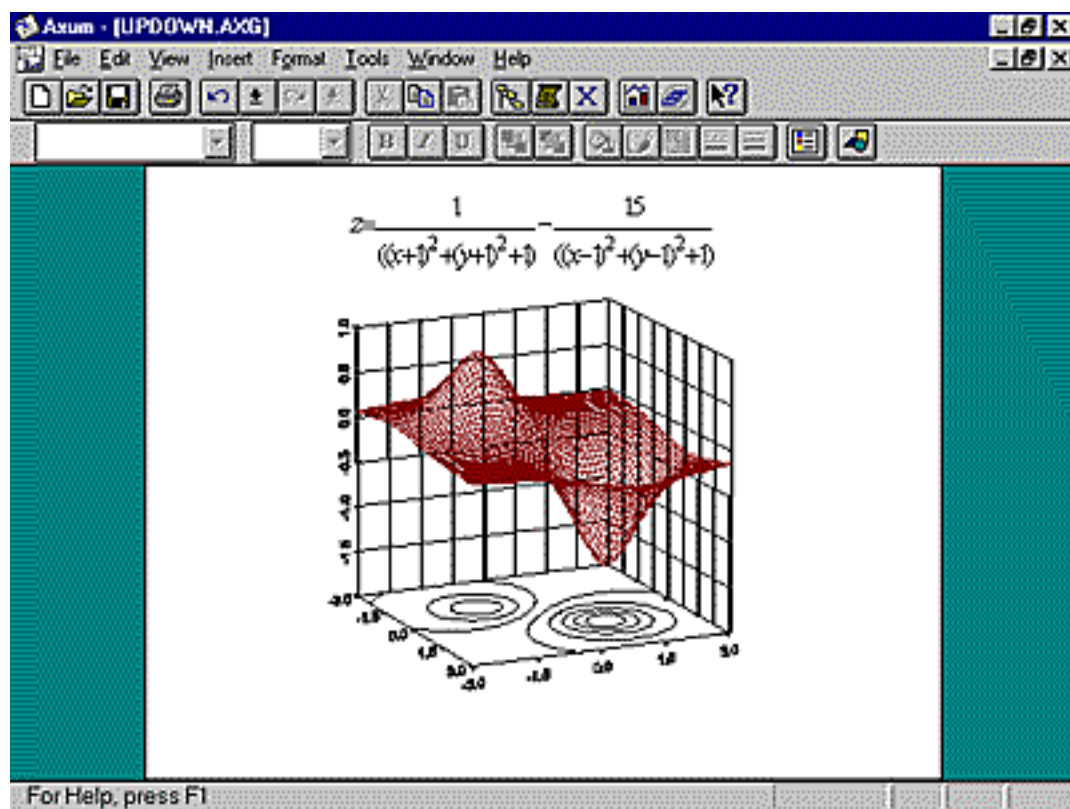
Axum - [UPDOWN.AXG]

File Edit View Insert Format Tools Window Help

$z=\frac{1}{((x+1)^2+(y+1)^2+1)}-\frac{15}{((x-1)^2+(y-1)^2+1)}$

1.0
0.5
0.0
-0.5
-1.0
-1.5
-2.0

-3.0
-1.5
0.0
1.5
3.0

-3.0
-1.5
0.0
1.5
3.0

For Help, press F1